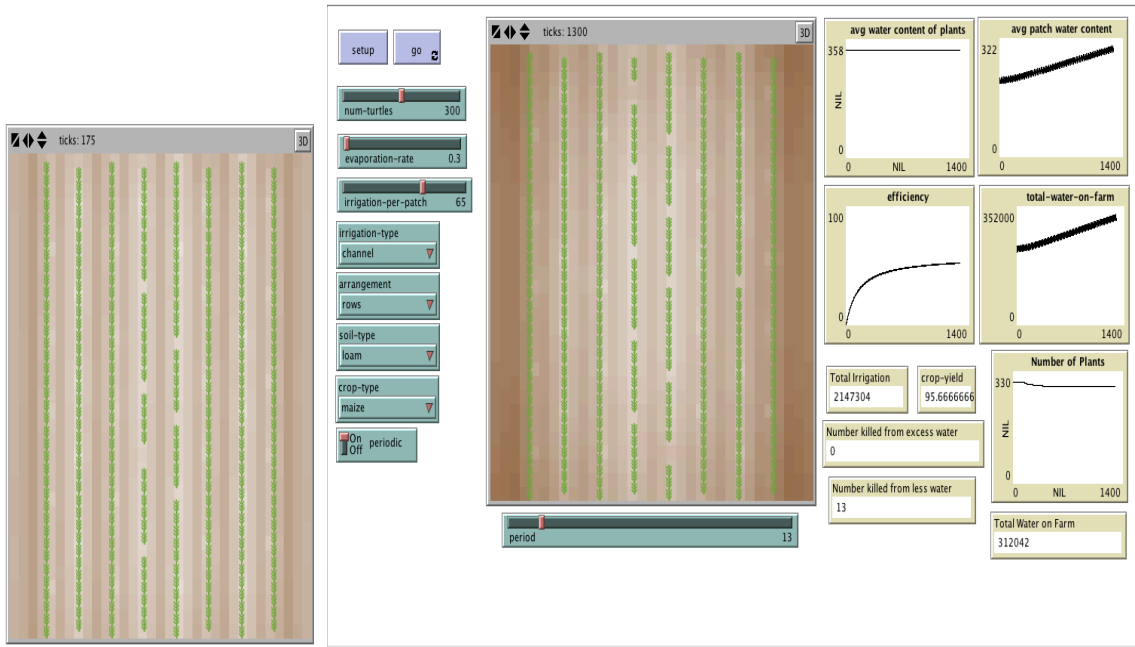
ticks: 175
3D

setup
go

num-turtles 300
evaporation-rate 0.3
irrigation-per-patch 65
irrigation-type
channel
arrangement
rows
soil-type
loam
crop-type
maize
On
Off
periodic

ticks: 1300
3D

period 13

avg water content of plants
358
NIL
0
NIL
1400

avg patch water content
322
0
0
1400

efficiency
100
0
0
1400

total-water-on-farm
352000
0
0
1400

Total Irrigation
2147304

crop-yield
95.6666666

Number killed from excess water
0

Number killed from less water
13

Number of Plants
330
NIL
0
0
NIL
1400

Total Water on Farm
312042